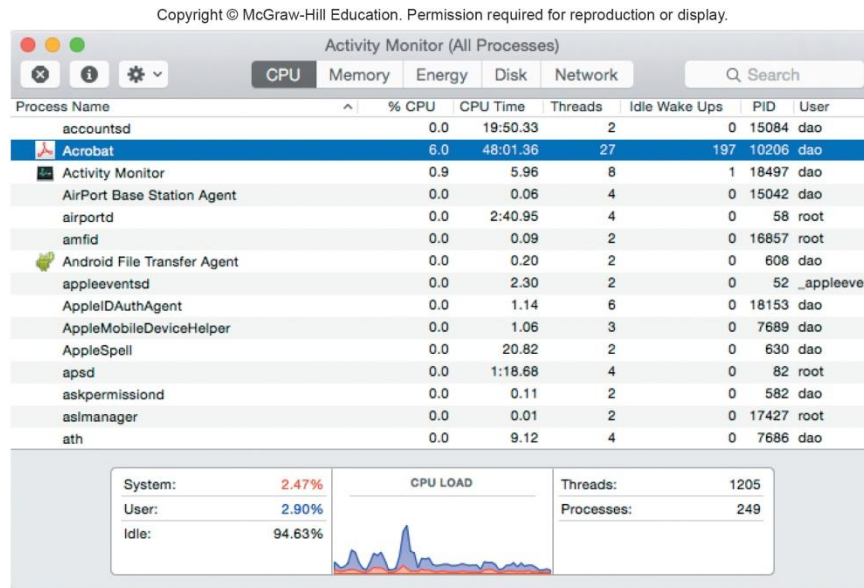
Copyright © McGraw-Hill Education. Permission required for reproduction or display.

Activity Monitor (All Processes)

CPU Memory Energy Disk Network

Search

| Process Name | % CPU | CPU Time | Threads | Idle Wake Ups | PID | User |
|---|---|---|---|---|---|---|
| accountsd | 0.0 | 19:50.33 | 2 | 0 | 15084 | dao |
| Acrobat | 6.0 | 48:01.36 | 27 | 197 | 10206 | dao |
| Activity Monitor | 0.9 | 5.96 | 8 | 1 | 18497 | dao |
| AirPort Base Station Agent | 0.0 | 0.06 | 4 | 0 | 15042 | dao |
| airportd | 0.0 | 2:40.95 | 4 | 0 | 58 | root |
| amfid | 0.0 | 0.09 | 2 | 0 | 16857 | root |
| Android File Transfer Agent | 0.0 | 0.20 | 2 | 0 | 608 | dao |
| appleeventsd | 0.0 | 2.30 | 2 | 0 | 52 | _appleeve |
| AppleIDAuthAgent | 0.0 | 1.14 | 6 | 0 | 18153 | dao |
| AppleMobileDeviceHelper | 0.0 | 1.06 | 3 | 0 | 7689 | dao |
| AppleSpell | 0.0 | 20.82 | 2 | 0 | 630 | dao |
| apsd | 0.0 | 1:18.68 | 4 | 0 | 82 | root |
| askpermissiond | 0.0 | 0.11 | 2 | 0 | 582 | dao |
| aslmanager | 0.0 | 0.01 | 2 | 0 | 17427 | root |
| ath | 0.0 | 9.12 | 4 | 0 | 7686 | dao |

System: 2.47%
User: 2.90%
Idle: 94.63%

CPU LOAD

Threads: 1205
Processes: 249